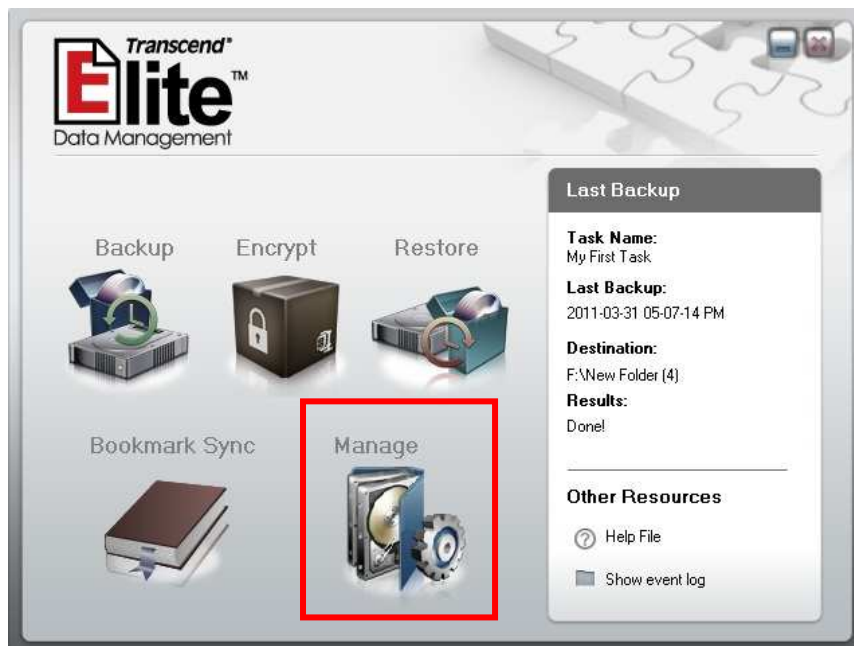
Transcend®
Elite™
Data Management

Backup
Encrypt
Restore
Bookmark Sync
Manage

Last Backup

Task Name:
My First Task

Last Backup:
2011-03-31 05-07-14 PM

Destination:
F:\New Folder (4)

Results:
Done!

Other Resources

Help File

Show event log